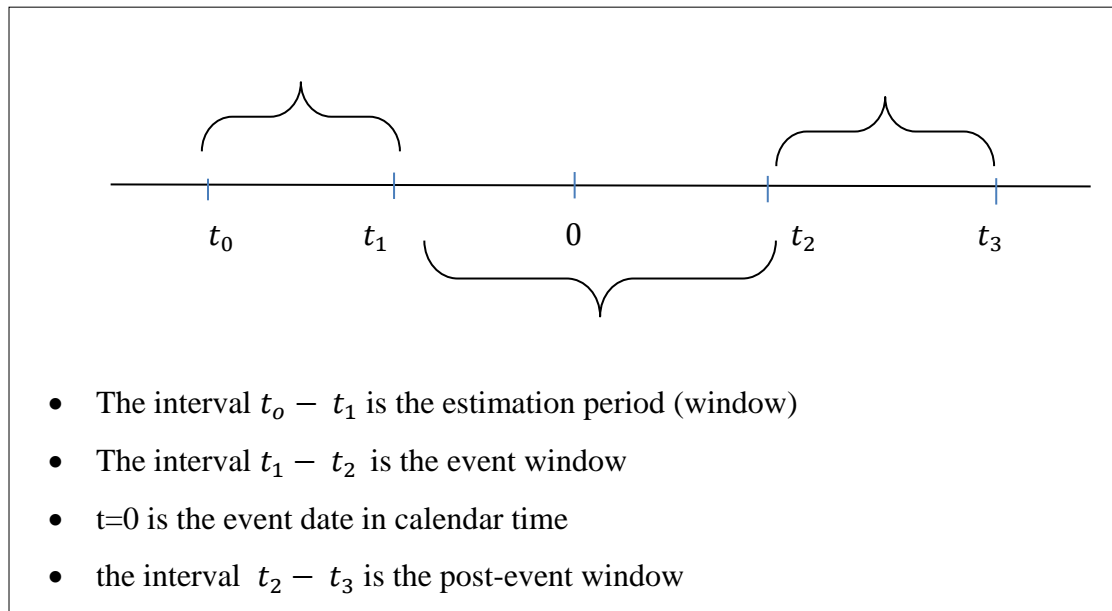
$t_0$ $t_1$ 0 $t_2$ $t_3$

- The interval $t_o - t_1$ is the estimation period (window)
- The interval $t_1 - t_2$ is the event window
- t=0 is the event date in calendar time
- the interval $t_2 - t_3$ is the post-event window